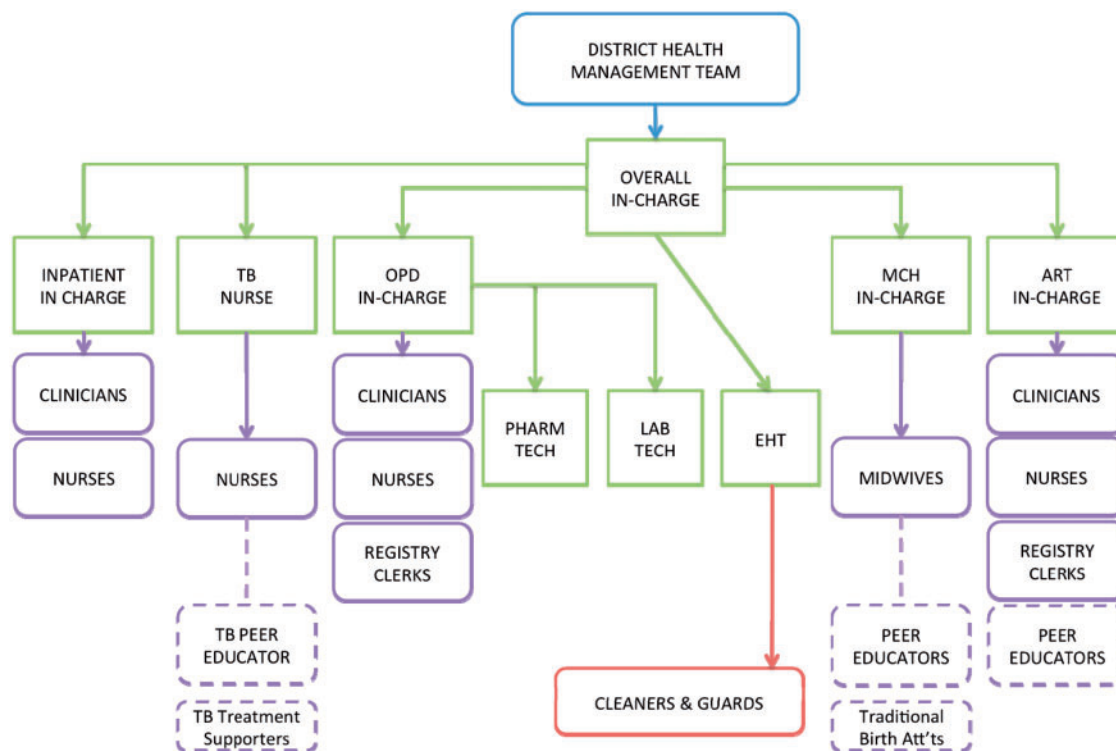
DISTRICT HEALTH MANAGEMENT TEAM

OVERALL IN-CHARGE

INPATIENT IN CHARGE

CLINICIANS

NURSES

TB NURSE

NURSES

TB PEER EDUCATOR

TB Treatment Supporters

OPD IN-CHARGE

CLINICIANS

NURSES

REGISTRY CLERKS

PHARM TECH

LAB TECH

EHT

CLEANERS & GUARDS

MCH IN-CHARGE

MIDWIVES

PEER EDUCATORS

Traditional Birth Att'ts

ART IN-CHARGE

CLINICIANS

NURSES

REGISTRY CLERKS

PEER EDUCATORS